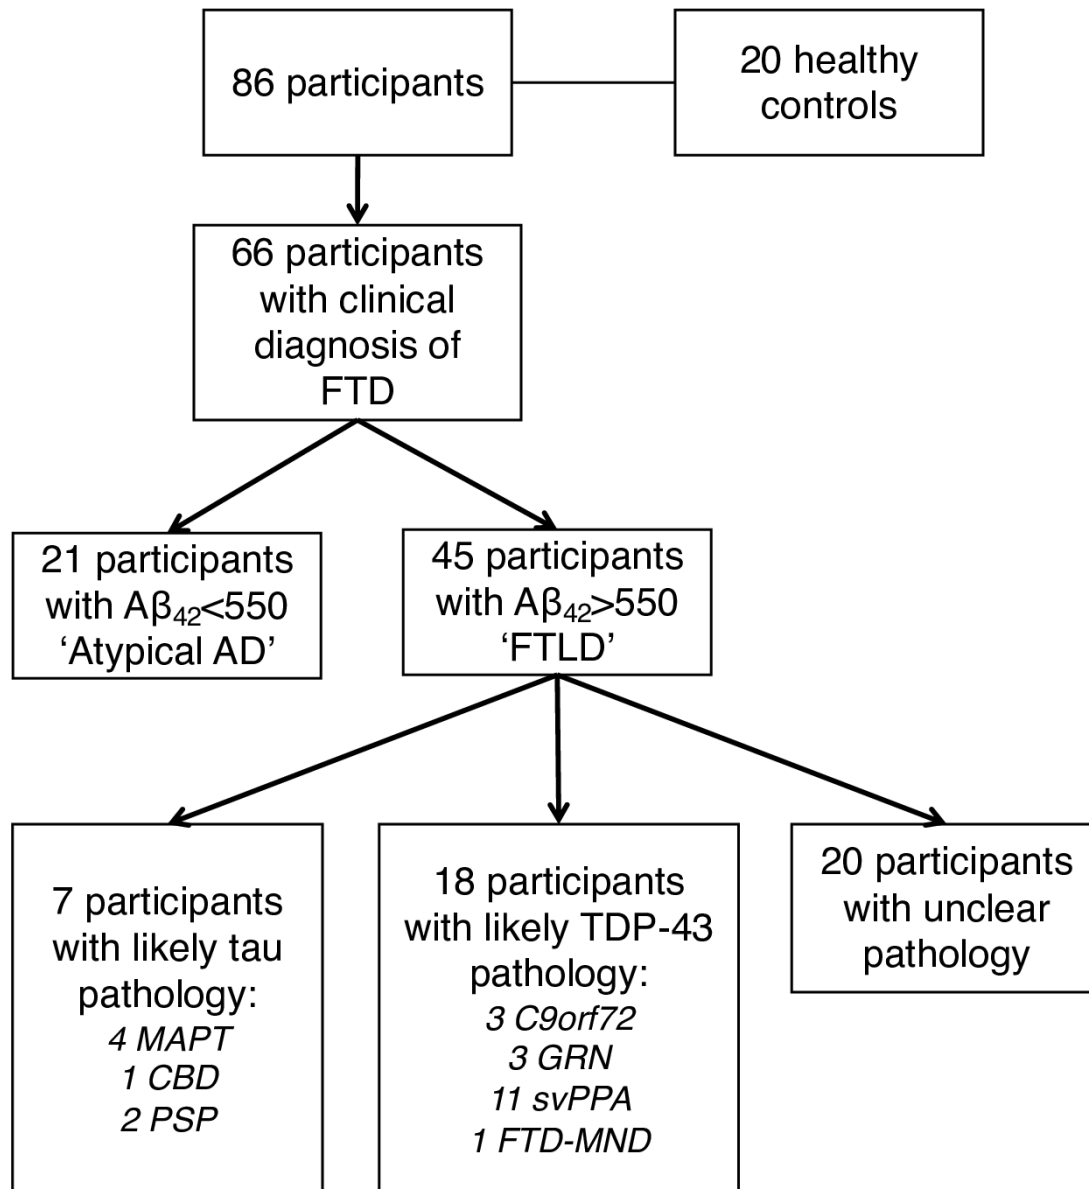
86 participants

20 healthy controls

66 participants with clinical diagnosis of FTD

21 participants with A$\beta_{42}$<550 'Atypical AD'

45 participants with A$\beta_{42}$>550 'FTLD'

7 participants with likely tau pathology:
4 MAPT
1 CBD
2 PSP

18 participants with likely TDP-43 pathology:
3 C9orf72
3 GRN
11 svPPA
1 FTD-MND

20 participants with unclear pathology